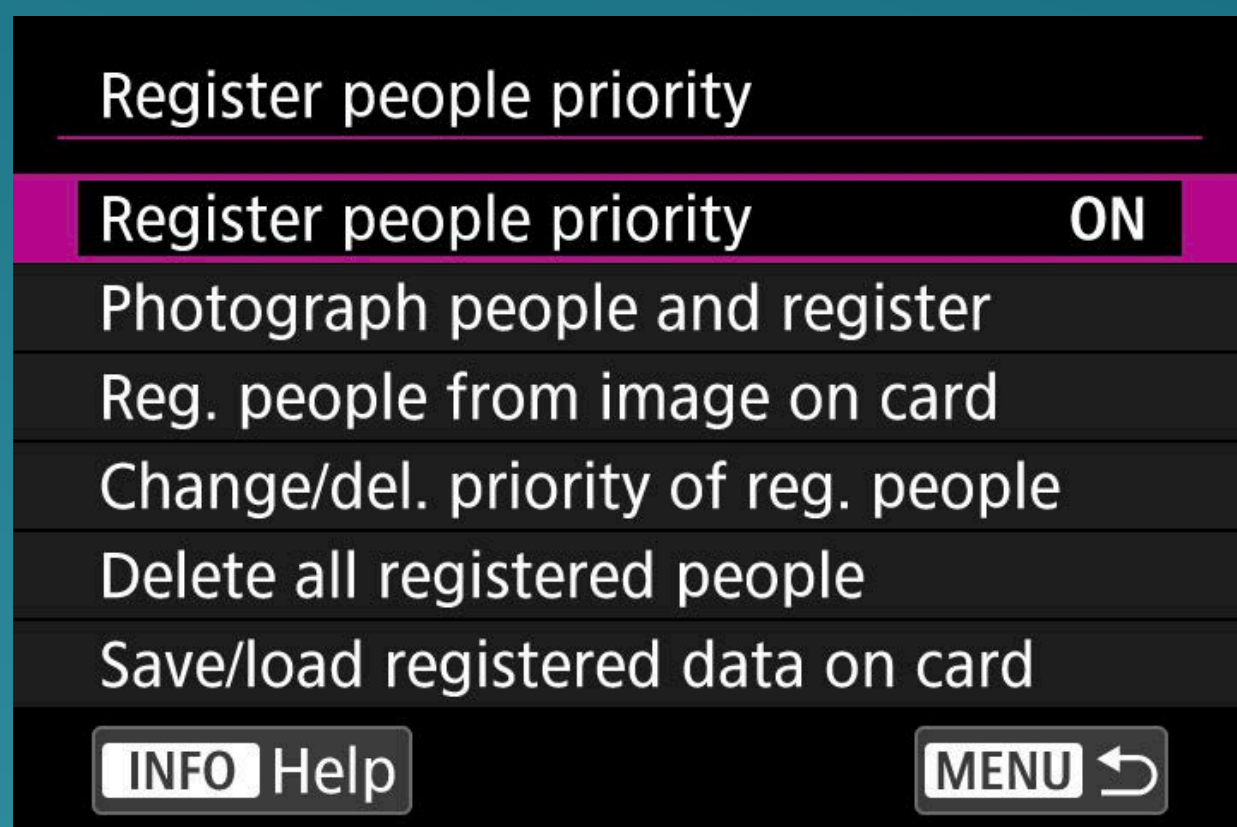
Register people priority

Register people priority ON
Photograph people and register
Reg. people from image on card
Change/del. priority of reg. people
Delete all registered people
Save/load registered data on card

INFO Help
MENU